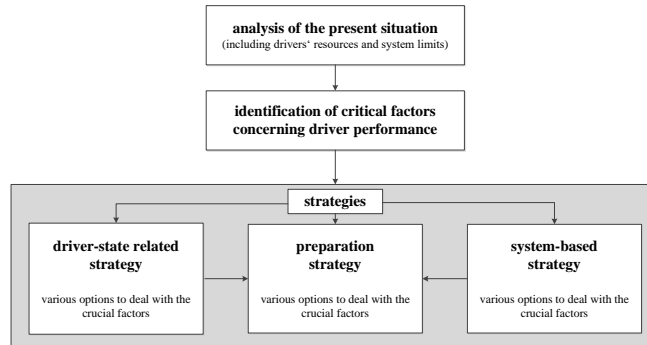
analysis of the present situation
(including drivers' resources and system limits)

identification of critical factors concerning driver performance

strategies

driver-state related strategy
various options to deal with the crucial factors

preparation strategy
various options to deal with the crucial factors

system-based strategy
various options to deal with the crucial factors